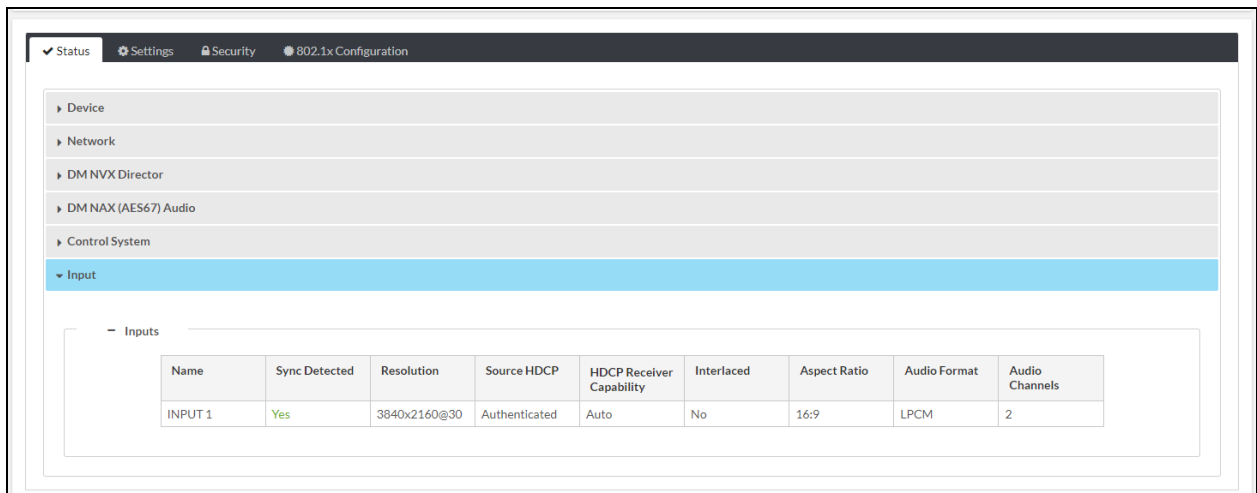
Status Settings Security 802.1x Configuration

Device

Network

DM NVX Director

DM NAX (AES67) Audio

Control System

Input

− Inputs

| Name | Sync Detected | Resolution | Source HDCP | HDCP Receiver Capability | Interlaced | Aspect Ratio | Audio Format | Audio Channels |
|---|---|---|---|---|---|---|---|---|
| INPUT 1 | Yes | 3840x2160@30 | Authenticated | Auto | No | 16:9 | LPCM | 2 |